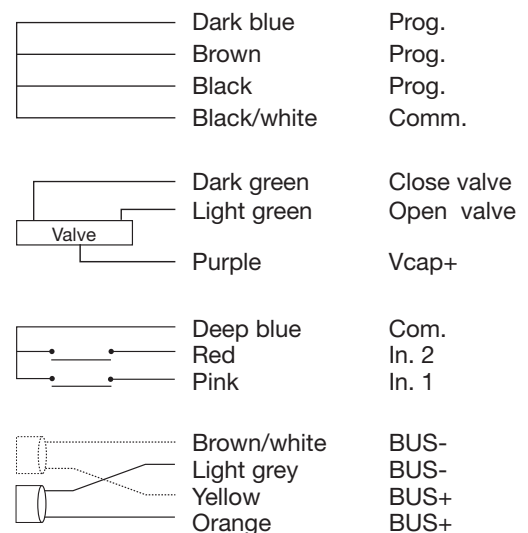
Dark blue Prog.
Brown Prog.
Black Prog.
Black/white Comm.

Valve
Dark green Close valve
Light green Open valve
Purple Vcap+

Deep blue Com.
Red In. 2
Pink In. 1

Brown/white BUS-
Light grey BUS-
Yellow BUS+
Orange BUS+